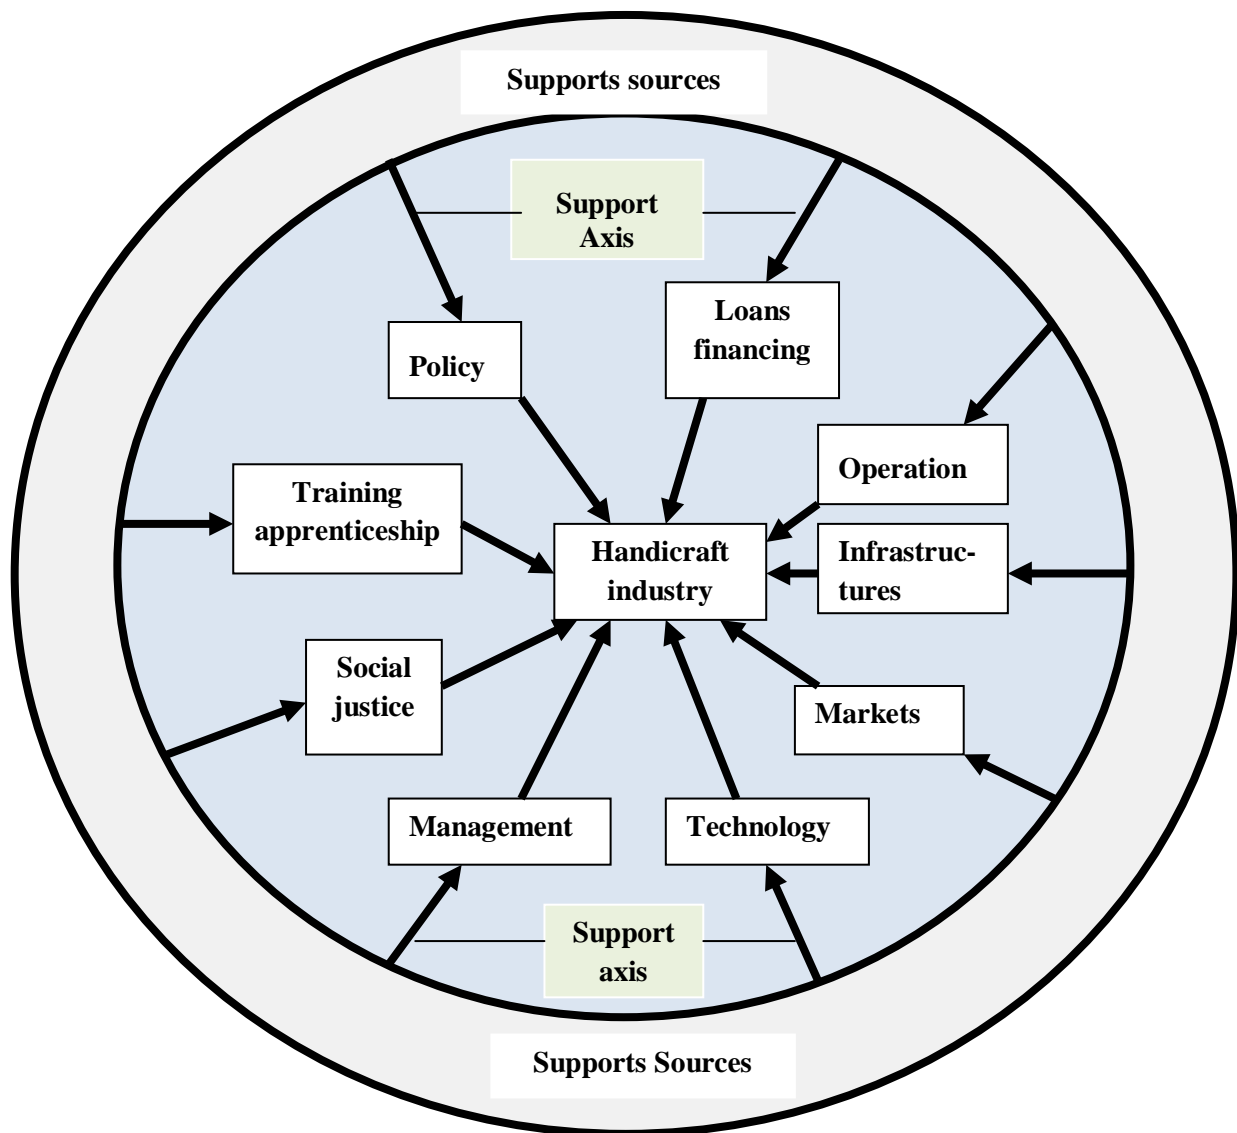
Supports sources

Support Axis

Loans financing

Policy

Operation

Training apprenticeship

Handicraft industry

Infrastructures

Social justice

Markets

Management

Technology

Support axis

Supports Sources